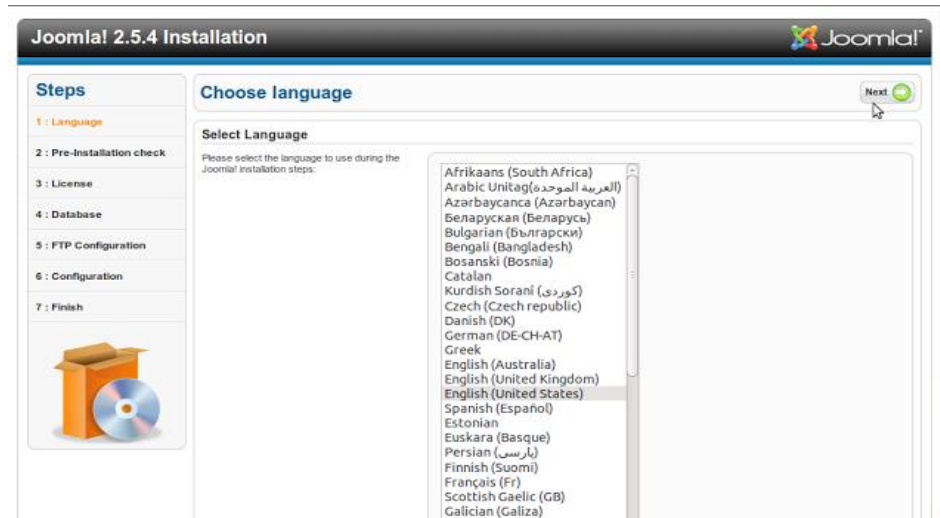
Joomla! 2.5.4 Installation

Joomla!

Steps

1 : Language

2 : Pre-Installation check

3 : License

4 : Database

5 : FTP Configuration

6 : Configuration

7 : Finish

Choose language

Next

Select Language

Please select the language to use during the Joomla! installation steps:

Afrikaans (South Africa)
Arabic Unitag(العربية الموحدة)
Azərbaycanca (Azərbaycan)
Беларуская (Беларусь)
Bulgarian (Български)
Bengali (Bangladesh)
Bosanski (Bosnia)
Catalan
Kurdish Sorani (كوردى)
Czech (Czech republic)
Danish (DK)
German (DE-CH-AT)
Greek
English (Australia)
English (United Kingdom)
English (United States)
Spanish (Español)
Estonian
Euskara (Basque)
Persian (پارسی)
Finnish (Suomi)
Français (Fr)
Scottish Gaelic (GB)
Galician (Galiza)